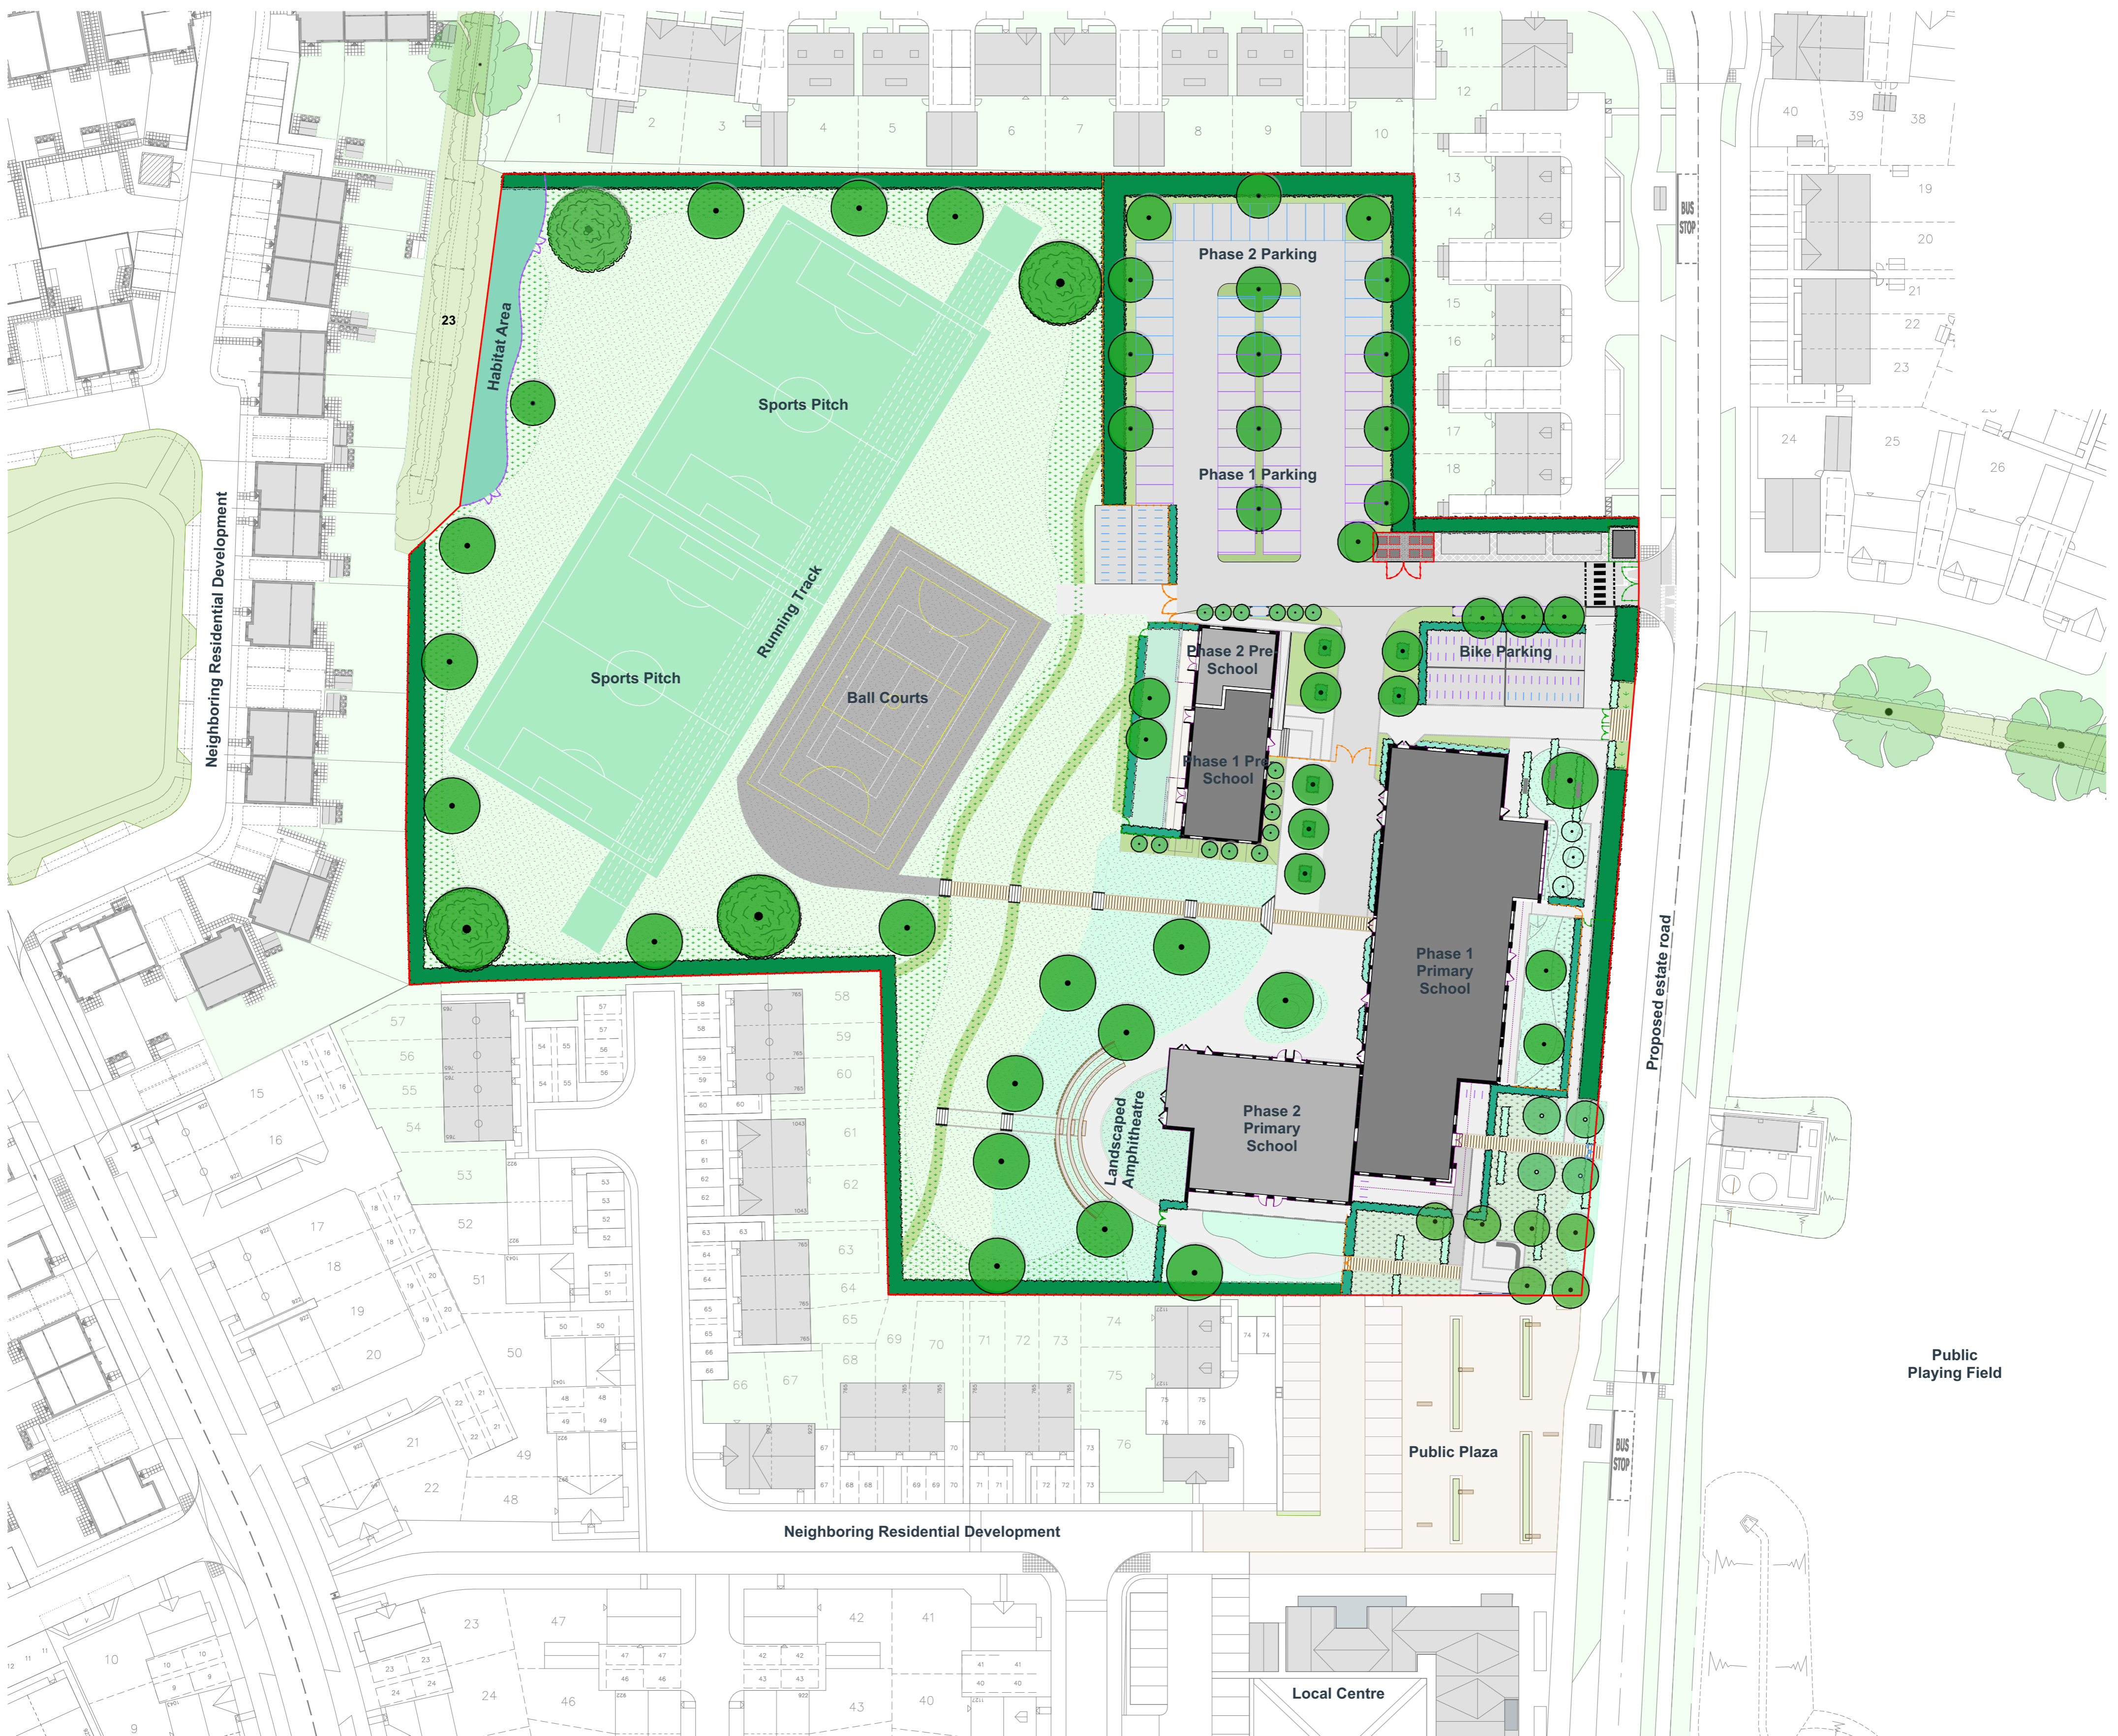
Phase 2 Parking

Phase 1 Parking

Habitat Area

Sports Pitch

Running Track

Sports Pitch

Ball Courts

Neighboring Residential Development

Phase 2 Pre-School

Bike Parking

Phase 1 Pre-School

Phase 1 Primary School

Phase 2 Primary School

Landscaped Amphitheatre

Proposed estate road

BUS STOP

BUS STOP

Public Playing Field

Public Plaza

Neighboring Residential Development

Local Centre

1 2 3 4 5 6 7 8 9 10 11 12 13 14 15 16 17 18 19 20 21 22 23 24 25 26 38 39 40

23

57 56 55 54 53 52 51 50 49 48 15 16 17 18 19 20 21 22

58 59 60 61 62 63 64 65 66 67 68 69 70 71 72 73 74 75 76

23 24 47 46 42 43 41 40 10 9 11 12